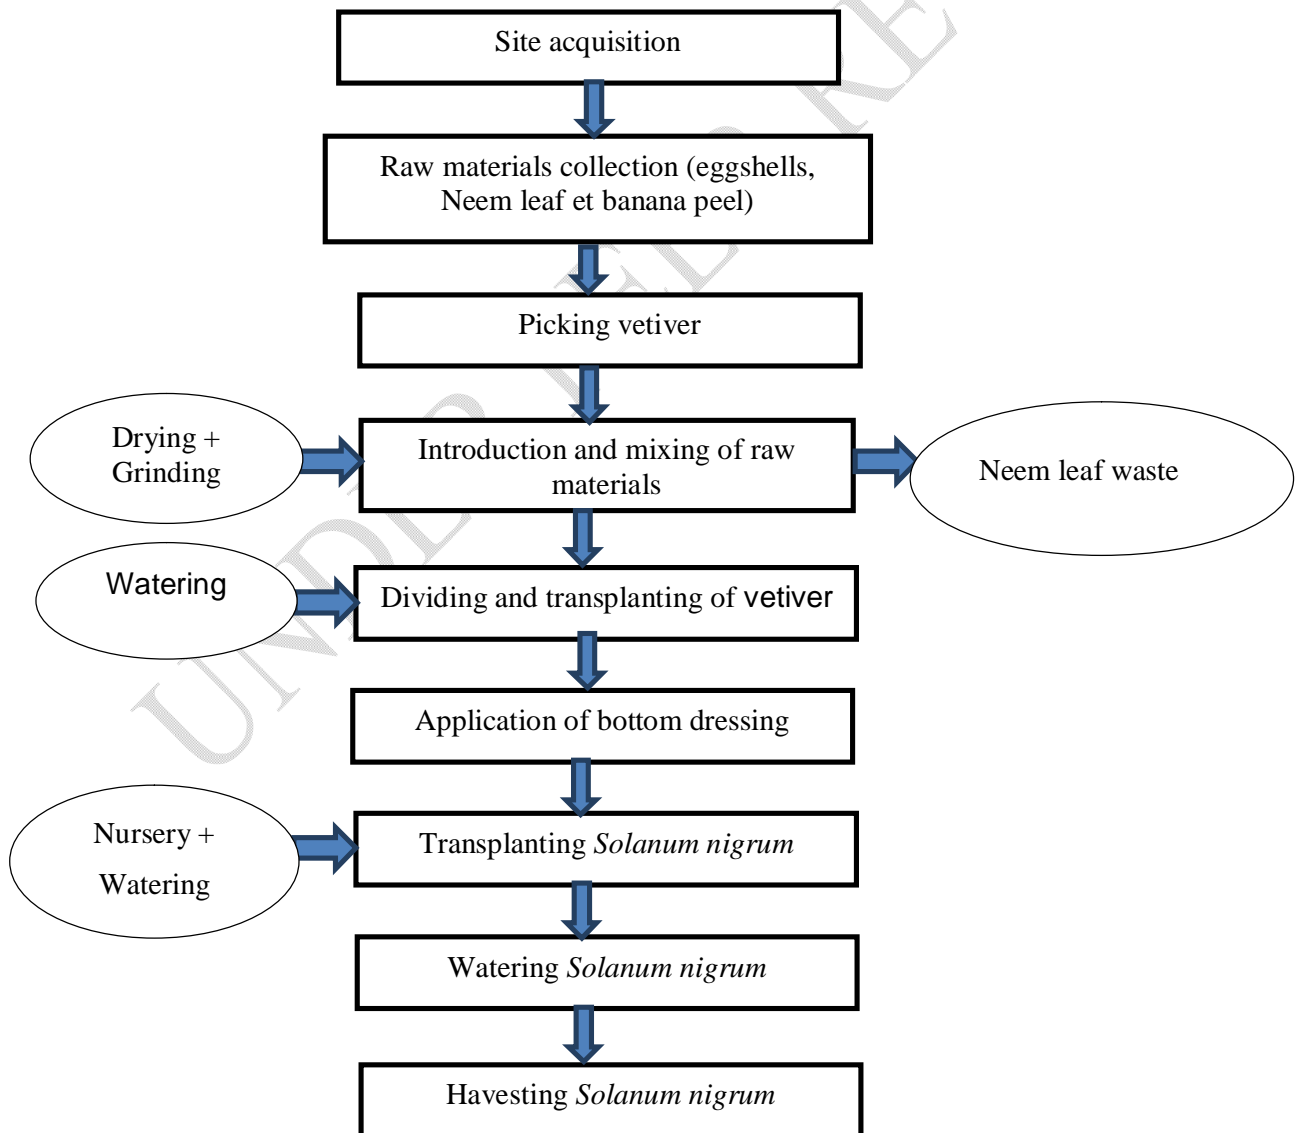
Site acquisition

Raw materials collection (eggshells, Neem leaf et banana peel)

Picking vetiver

Drying + Grinding

Introduction and mixing of raw materials

Neem leaf waste

Watering

Dividing and transplanting of vetiver

Application of bottom dressing

Nursery + Watering

Transplanting *Solanum nigrum*

Watering *Solanum nigrum*

Havesting *Solanum nigrum*

UNDER PEER REVIEW